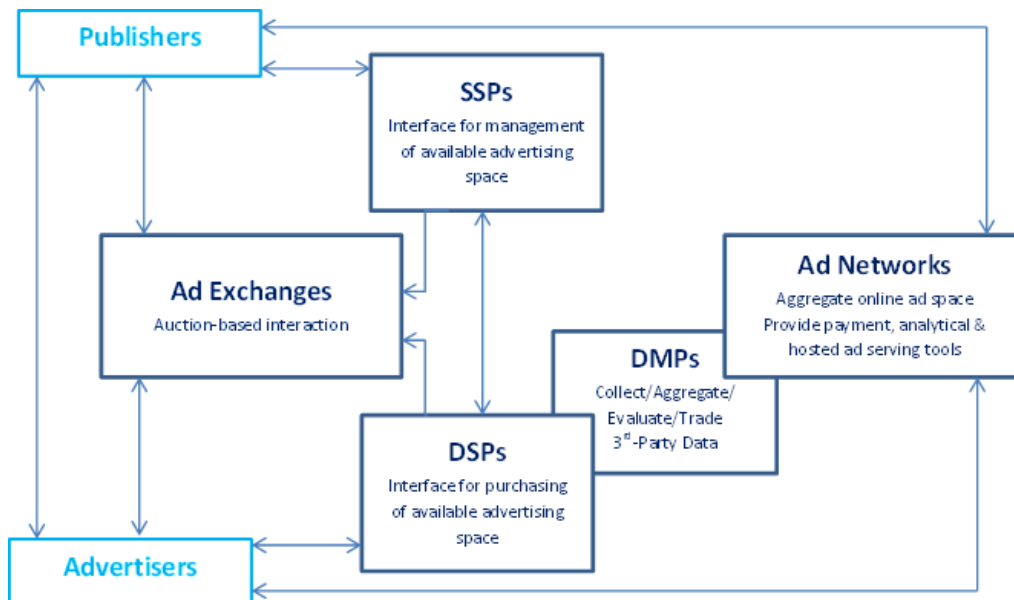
Publishers

SSPs
Interface for management of available advertising space

Ad Exchanges
Auction-based interaction

Ad Networks
Aggregate online ad space
Provide payment, analytical & hosted ad serving tools

DMPs
Collect/Aggregate/ Evaluate/Trade $3^{rd}$-Party Data

DSPs
Interface for purchasing of available advertising space

Advertisers